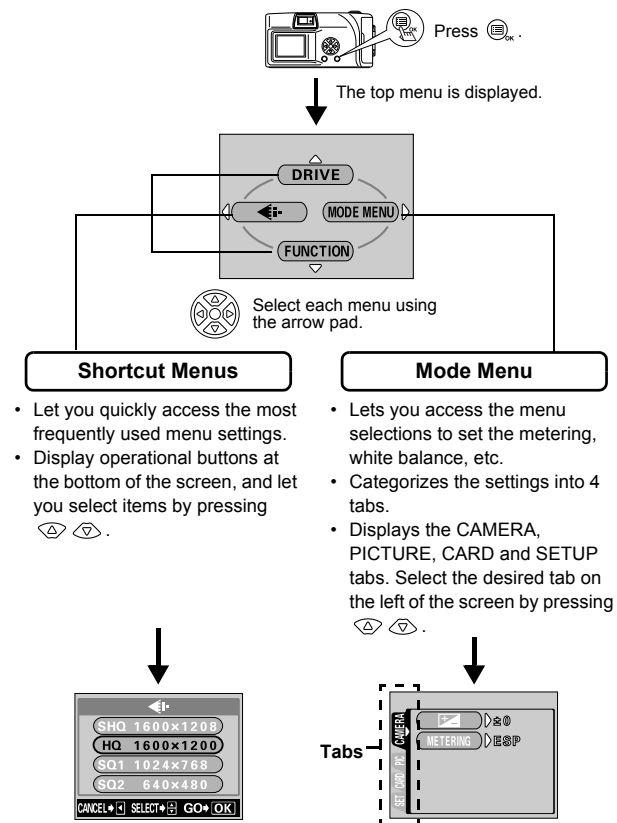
Press .

The top menu is displayed.

DRIVE

MODE MENU

FUNCTION

Select each menu using the arrow pad.

Shortcut Menus

• Let you quickly access the most frequently used menu settings.
• Display operational buttons at the bottom of the screen, and let you select items by pressing .

Mode Menu

• Lets you access the menu selections to set the metering, white balance, etc.
• Categorizes the settings into 4 tabs.
• Displays the CAMERA, PICTURE, CARD and SETUP tabs. Select the desired tab on the left of the screen by pressing .

SHQ 1600×1208
HQ 1600×1200
SQ1 1024×768
SQ2 640×480
CANCEL SELECT GO OK

Tabs

CAMERA
PIC
CARD
SET

±0
METERING ESP